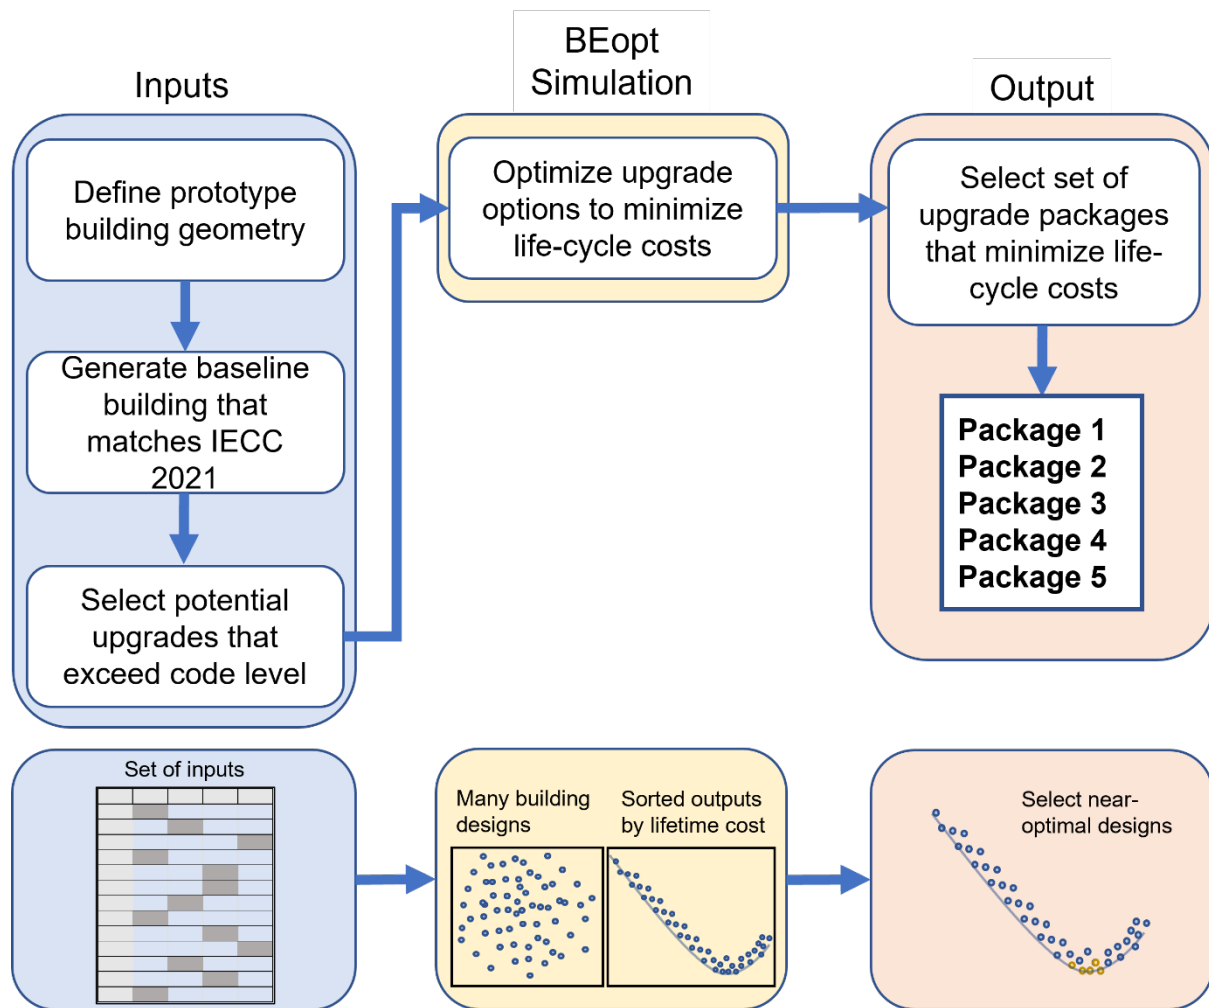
Inputs

BEopt Simulation

Output

Define prototype building geometry

Generate baseline building that matches IECC 2021

Select potential upgrades that exceed code level

Optimize upgrade options to minimize life-cycle costs

Select set of upgrade packages that minimize life-cycle costs

**Package 1**
**Package 2**
**Package 3**
**Package 4**
**Package 5**

Set of inputs

Many building designs

Sorted outputs by lifetime cost

Select near-optimal designs